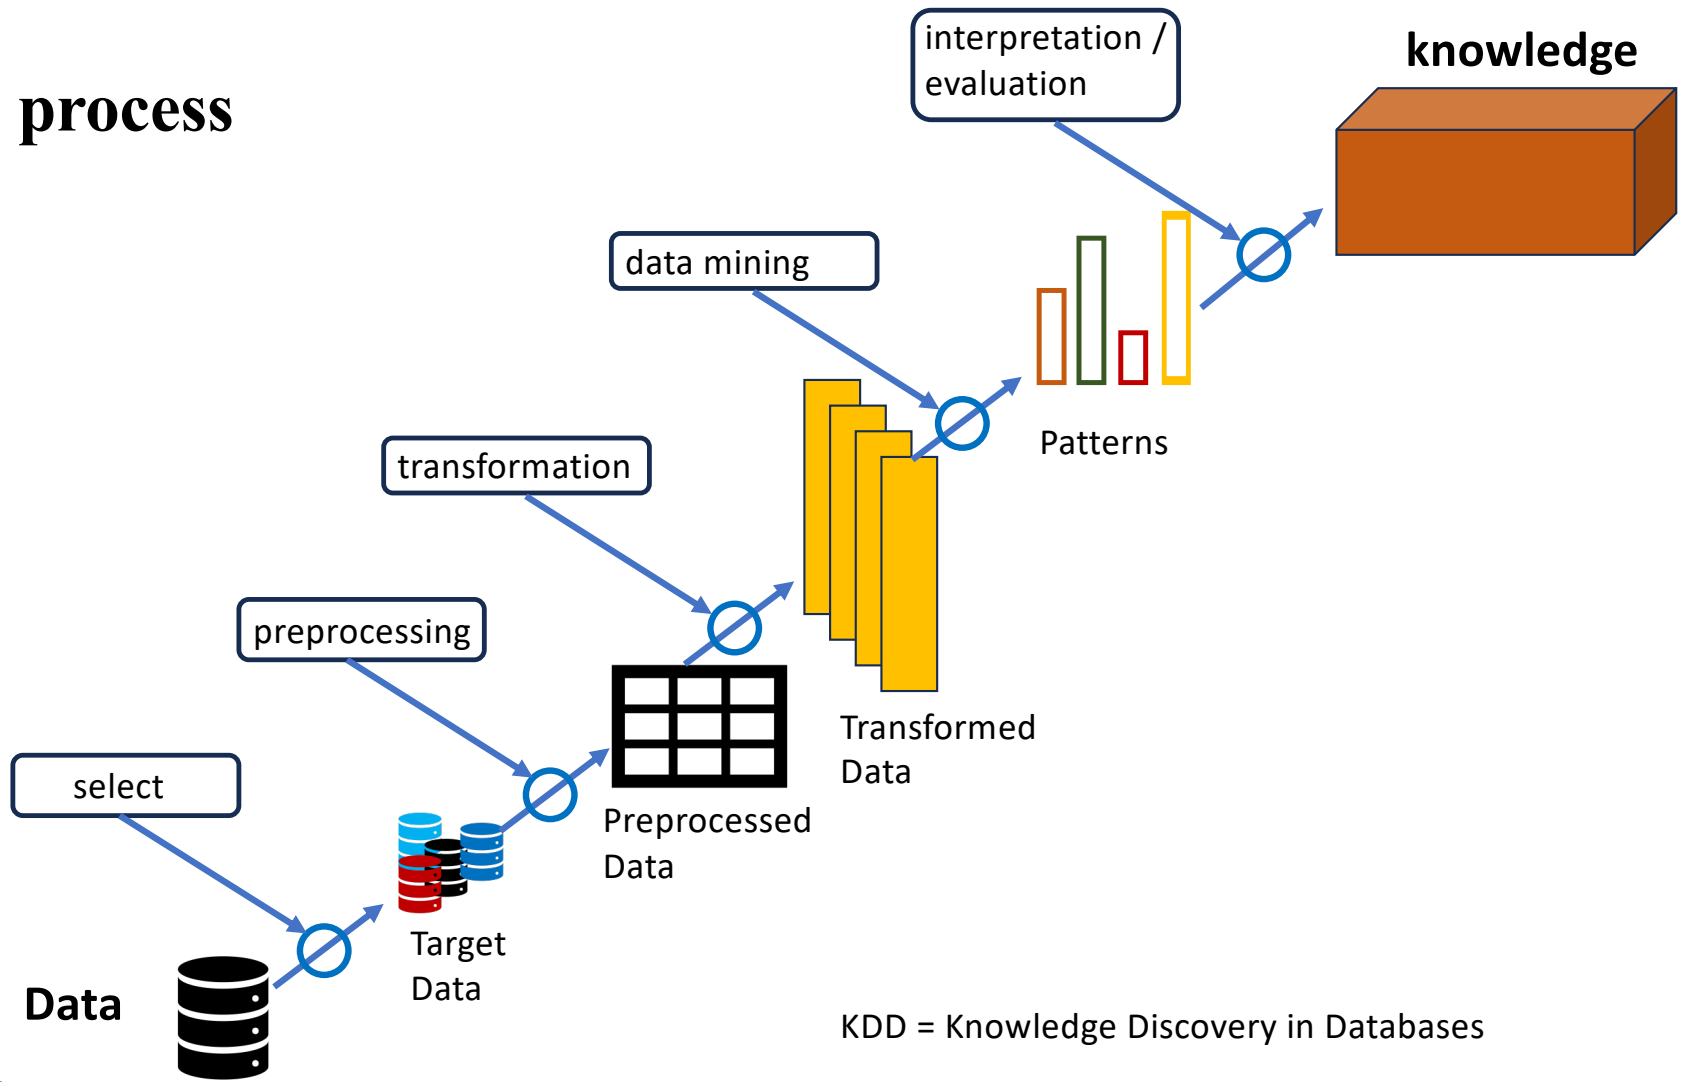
process

interpretation / evaluation

knowledge

data mining

Patterns

transformation

Transformed Data

preprocessing

Preprocessed Data

select

Target Data

Data

KDD = Knowledge Discovery in Databases